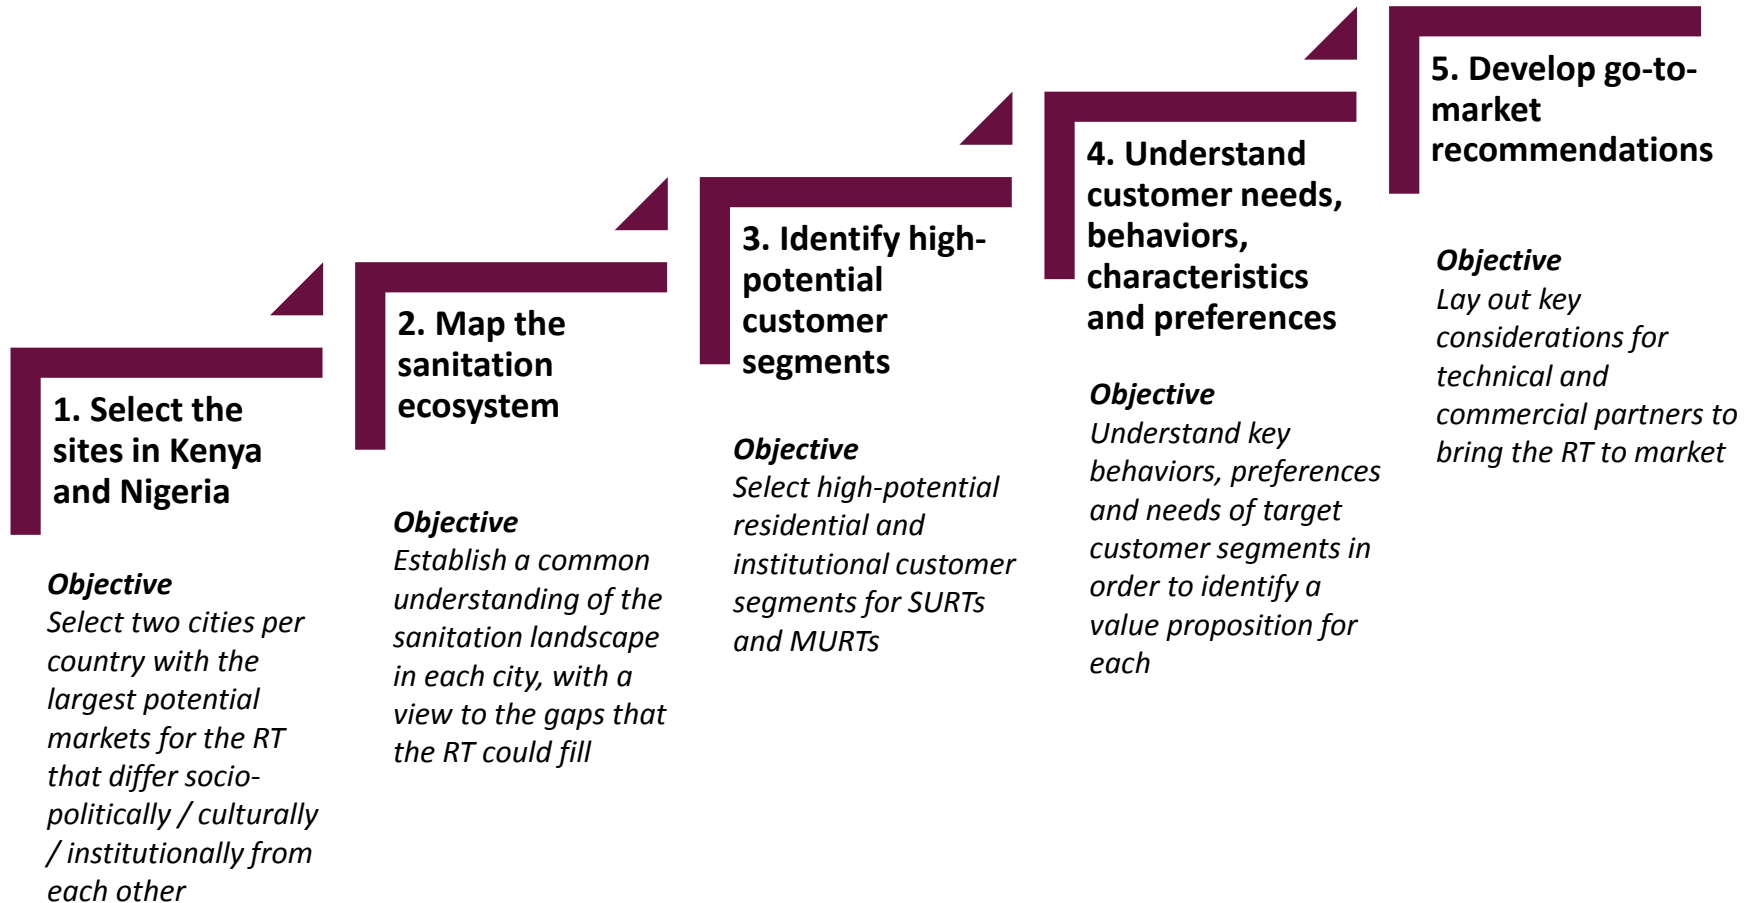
1. Select the sites in Kenya and Nigeria

Objective
Select two cities per country with the largest potential markets for the RT that differ socio-politically / culturally / institutionally from each other

2. Map the sanitation ecosystem

Objective
Establish a common understanding of the sanitation landscape in each city, with a view to the gaps that the RT could fill

3. Identify high-potential customer segments

Objective
Select high-potential residential and institutional customer segments for SURTs and MURTs

4. Understand customer needs, behaviors, characteristics and preferences

Objective
Understand key behaviors, preferences and needs of target customer segments in order to identify a value proposition for each

5. Develop go-to-market recommendations

Objective
Lay out key considerations for technical and commercial partners to bring the RT to market